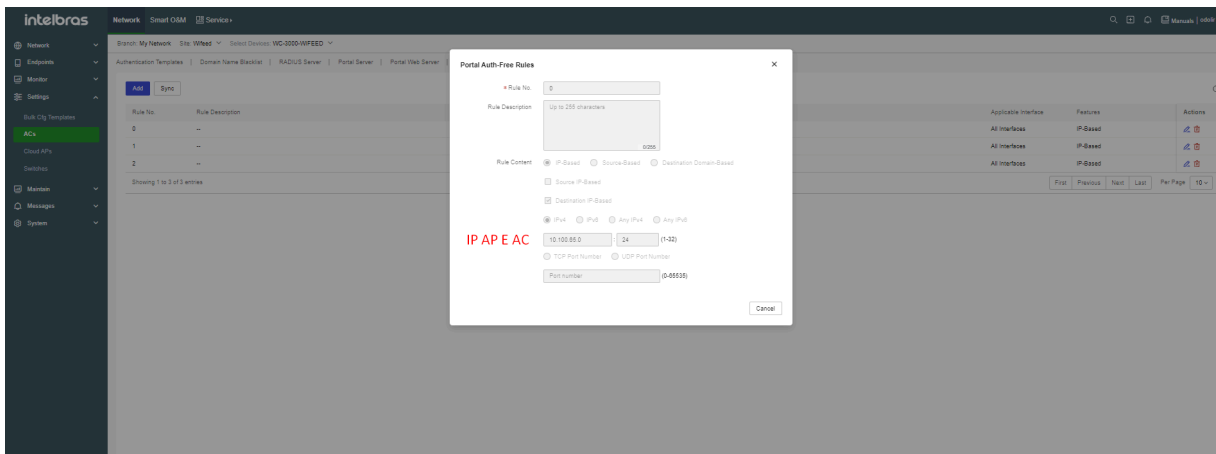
intelbras Network Smart O&M Service

Manuals | odoli

Network
Endpoints
Monitor
Settings
Bulk Cfg Templates
ACs
Cloud APs
Switches
Maintain
Messages
System

Branch: My Network Site: Wifeed Select Devices: WC-3000-WIFEED

Authentication Templates | Domain Name Blacklist | RADIUS Server | Portal Server | Portal Web Server |

Add Sync

| Rule No. | Rule Description | Applicable Interface | Features | Actions |
|---|---|---|---|---|
| 0 | -- | All Interfaces | IP-Based | |
| 1 | -- | All Interfaces | IP-Based | |
| 2 | -- | All Interfaces | IP-Based | |

Showing 1 to 3 of 3 entries

First Previous Next Last Per Page 10

Portal Auth-Free Rules

* Rule No. 0

Rule Description Up to 255 characters 0/255

Rule Content IP-Based Source-Based Destination Domain-Based

Source IP-Based

Destination IP-Based

IPv4 IPv6 Any IPv4 Any IPv6

IP AP E AC 10.100.85.0 / 24 (1-32)

TCP Port Number UDP Port Number

Port number (0-65535)

Cancel